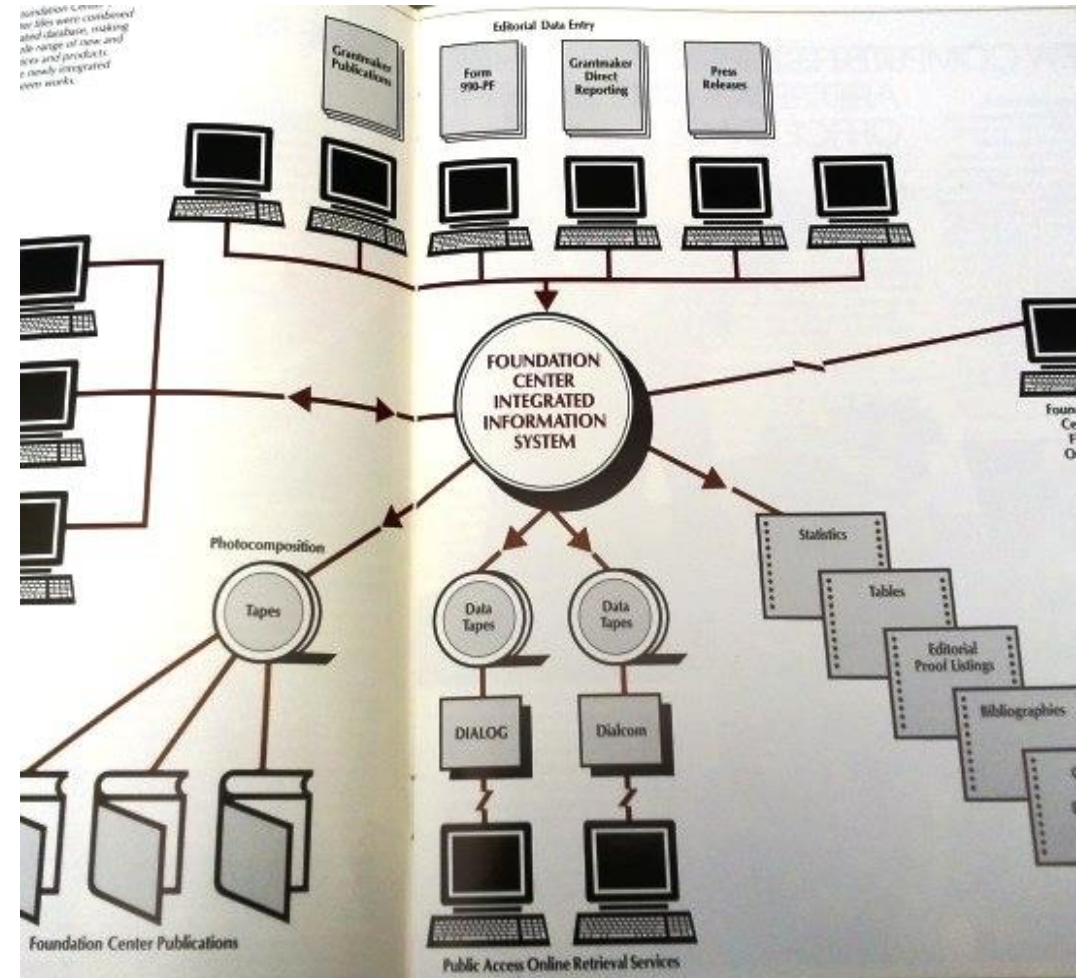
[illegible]oundation Center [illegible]
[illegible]er files were combined
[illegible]ated database, making
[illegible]de range of new and
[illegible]ces and products
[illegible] newly integrated
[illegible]em works.

Grantmaker Publications

Editorial Data Entry

Form 990-PF

Grantmaker Direct Reporting

Press Releases

FOUNDATION CENTER INTEGRATED INFORMATION SYSTEM

Foun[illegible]
Ce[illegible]
F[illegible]
O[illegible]

Photocomposition

Tapes

Data Tapes

Data Tapes

DIALOG

Dialcom

Statistics

Tables

Editorial Proof Listings

Bibliographies

Foundation Center Publications

Public Access Online Retrieval Services